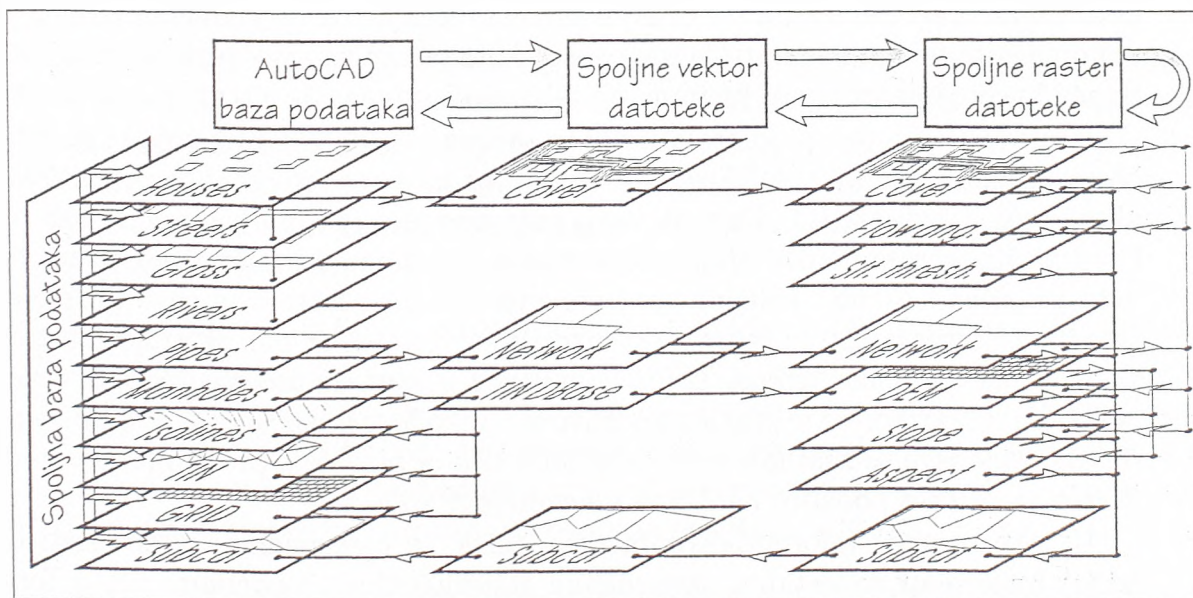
AutoCAD baza podataka

Spoljne vektor datoteke

Spoljne raster datoteke

Spoljna baza podataka

Houses

Streets

Grass

Rivers

Pipes

Manholes

Isolines

TIN

GRID

Subcat

Cover

Network

TINDBase

Subcat

Cover

Flowang.

Str. thresh.

Network

DEM

Slope

Aspect

Subcat